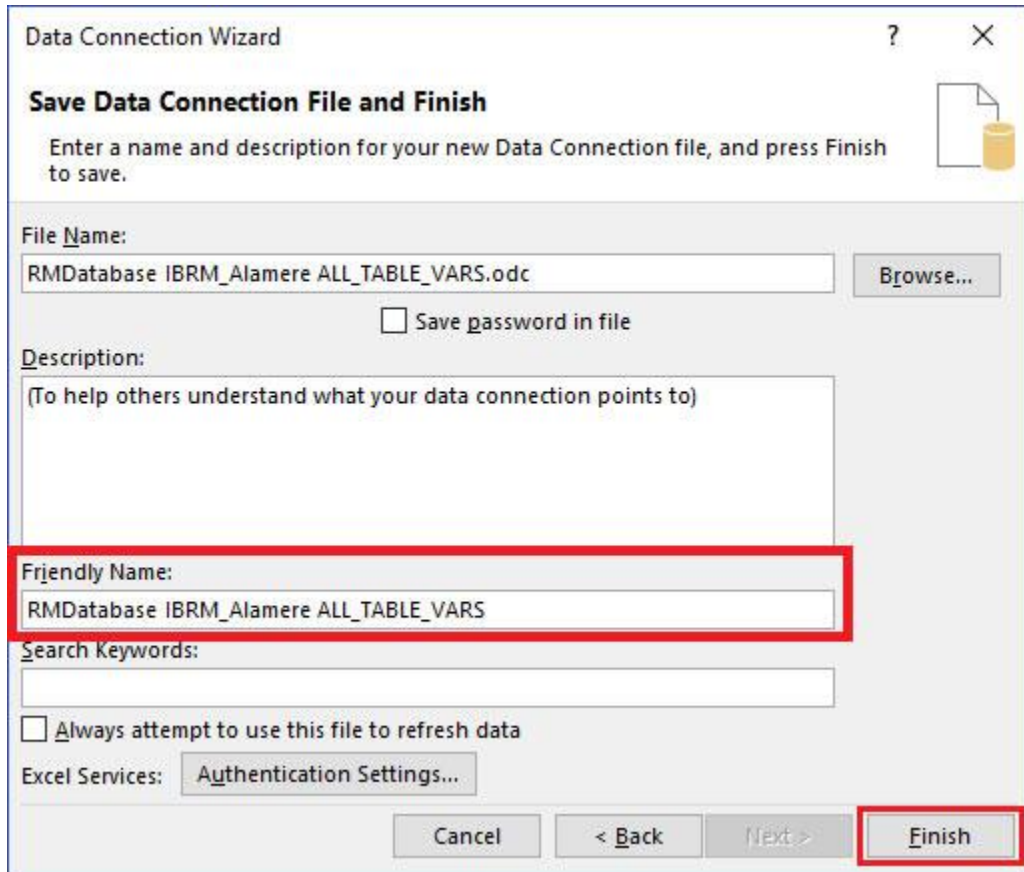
Data Connection Wizard

?

×

Save Data Connection File and Finish

Enter a name and description for your new Data Connection file, and press Finish to save.

File Name:

RMDatabase IBRM_Alamere ALL_TABLE_VARS.odc

Browse...

Save password in file

Description:

(To help others understand what your data connection points to)

Friendly Name:

RMDatabase IBRM_Alamere ALL_TABLE_VARS

Search Keywords:

Always attempt to use this file to refresh data

Excel Services:

Authentication Settings...

Cancel

< Back

Next >

Finish